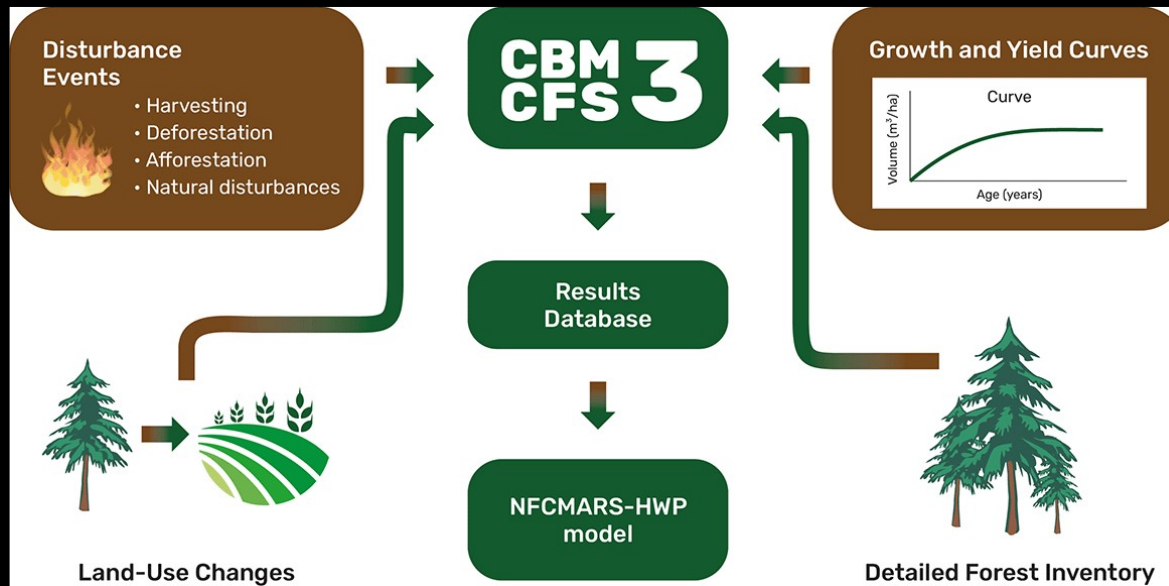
Disturbance Events

• Harvesting
• Deforestation
• Afforestation
• Natural disturbances

CBM CFS 3

Growth and Yield Curves

Curve

Volume ($m^3$/ha)

Age (years)

Results Database

NFCMARS-HWP model

Land-Use Changes

Detailed Forest Inventory